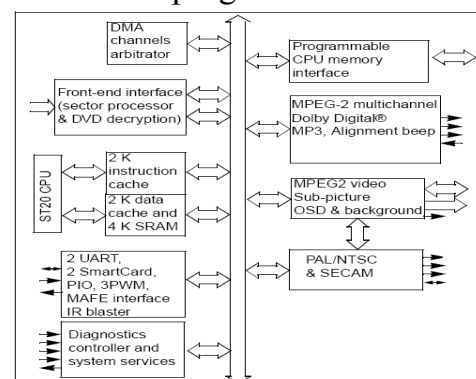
DMA channels arbitrator

Programmable CPU memory interface

Front-end interface (sector processor & DVD decryption)

MPEG-2 multichannel Dolby Digital® MP3, Alignment beep

ST20 CPU

2 K instruction cache

2 K data cache and 4 K SRAM

MPEG2 video Sub-picture OSD & background

2 UART, 2 SmartCard, PIO, 3PWM, MAFE interface IR blaster

PAL/NTSC & SECAM

Diagnostics controller and system services